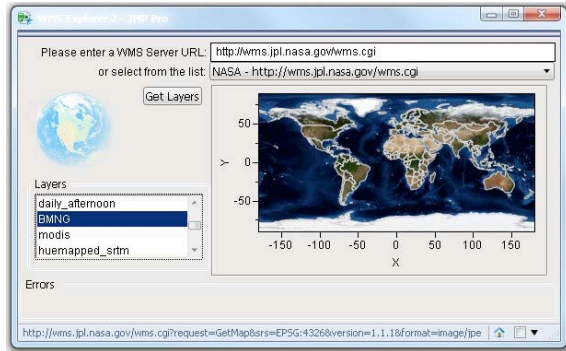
WMS Explorer 2 - JMP Pro

Please enter a WMS Server URL: http://wms.jpl.nasa.gov/wms.cgi

or select from the list: NASA - http://wms.jpl.nasa.gov/wms.cgi

Get Layers

Layers
daily_afternoon
BMNG
modis
huemapped_srtm

50
0
-50
Y
-150 -100 -50 0 50 100 150
X

Errors

http://wms.jpl.nasa.gov/wms.cgi?request=GetMap&srs=EPSG:4326&version=1.1.1&format=image/jpe